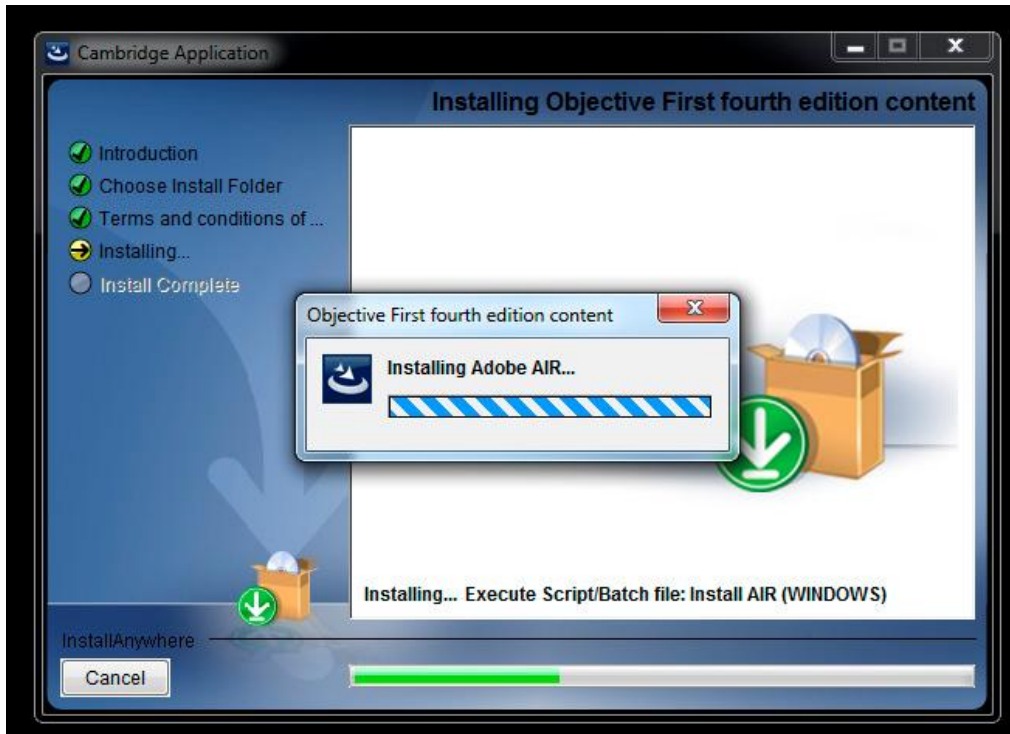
Cambridge Application

Installing Objective First fourth edition content

Introduction
Choose Install Folder
Terms and conditions of ...
Installing...
Install Complete

Objective First fourth edition content

Installing Adobe AIR...

Installing... Execute Script/Batch file: Install AIR (WINDOWS)

InstallAnywhere

Cancel